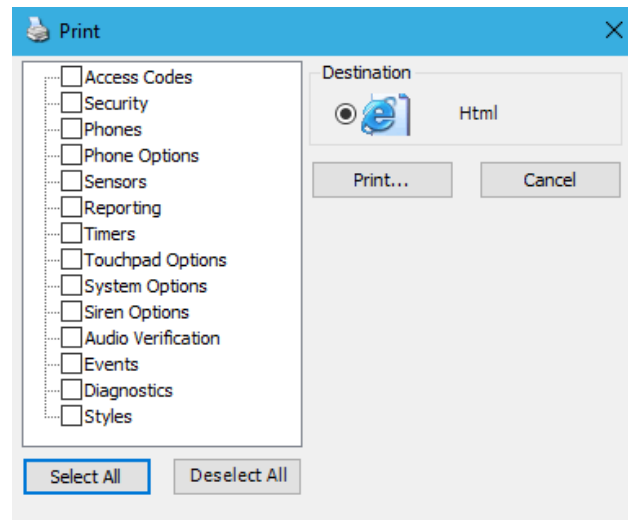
Print

Access Codes
Security
Phones
Phone Options
Sensors
Reporting
Timers
Touchpad Options
System Options
Siren Options
Audio Verification
Events
Diagnostics
Styles

Destination
Html

Print...
Cancel

Select All
Deselect All